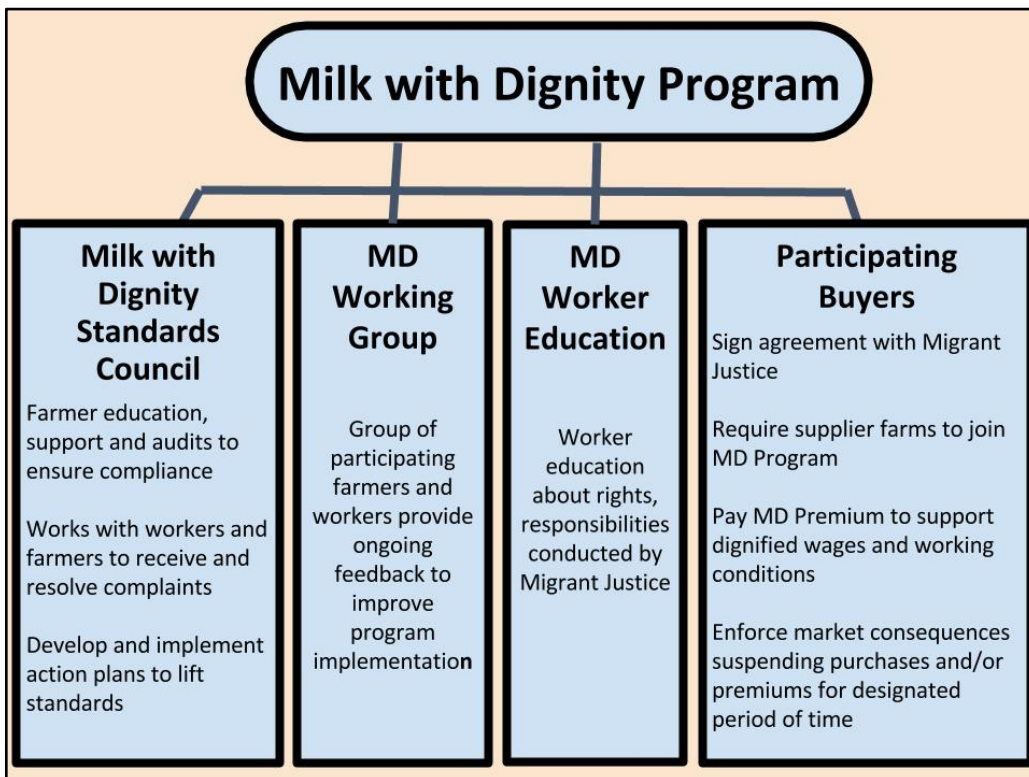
Milk with Dignity Program

Milk with Dignity Standards Council

Farmer education, support and audits to ensure compliance

Works with workers and farmers to receive and resolve complaints

Develop and implement action plans to lift standards

MD Working Group

Group of participating farmers and workers provide ongoing feedback to improve program implementation

MD Worker Education

Worker education about rights, responsibilities conducted by Migrant Justice

Participating Buyers

Sign agreement with Migrant Justice

Require supplier farms to join MD Program

Pay MD Premium to support dignified wages and working conditions

Enforce market consequences suspending purchases and/or premiums for designated period of time